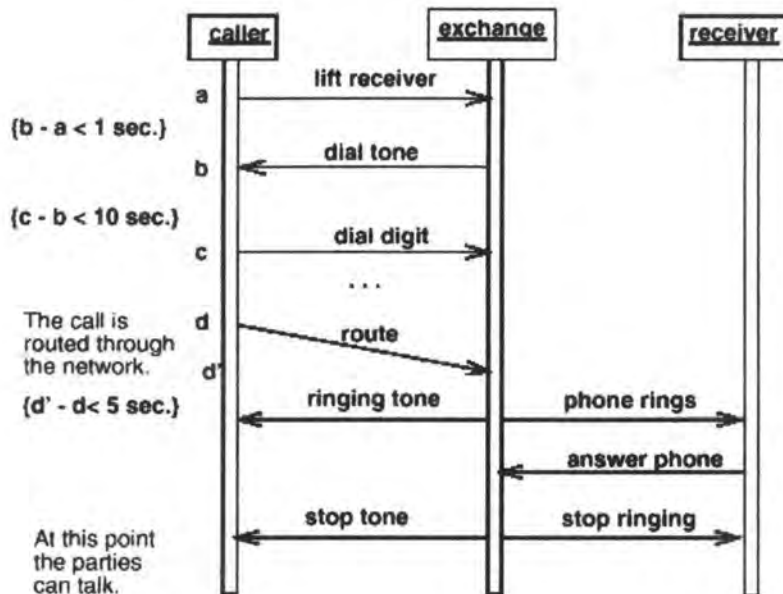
caller
exchange
receiver

a
lift receiver

{b - a < 1 sec.}

b
dial tone

{c - b < 10 sec.}

c
dial digit

...

The call is routed through the network.
d
route
d'

{d' - d< 5 sec.}
ringing tone
phone rings

answer phone

At this point the parties can talk.
stop tone
stop ringing